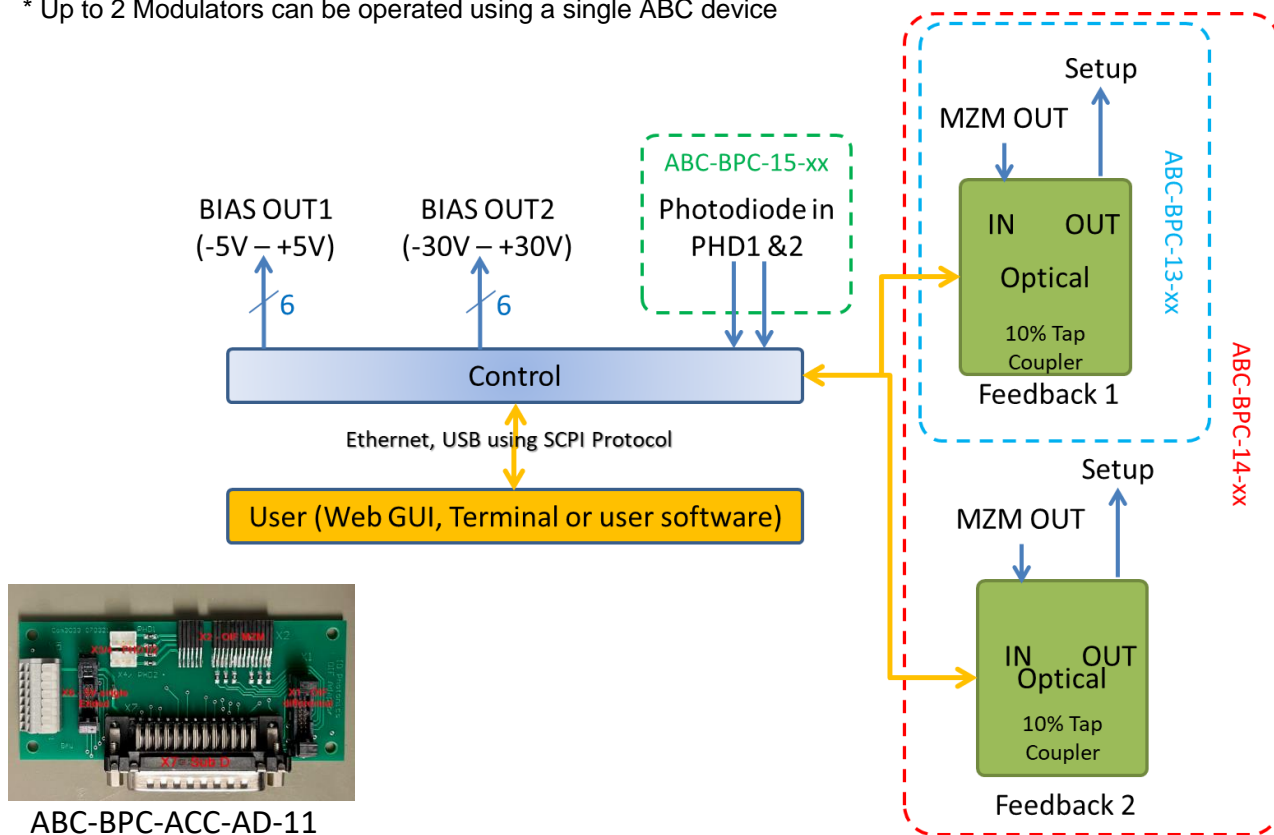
* Up to 2 Modulators can be operated using a single ABC device

Setup

MZM OUT

ABC-BPC-15-xx

Photodiode in PHD1 &2

BIAS OUT1 (-5V – +5V)

BIAS OUT2 (-30V – +30V)

6

6

IN OUT

Optical

10% Tap Coupler

Feedback 1

ABC-BPC-13-xx

ABC-BPC-14-xx

Control

Ethernet, USB using SCPI Protocol

User (Web GUI, Terminal or user software)

Setup

MZM OUT

IN OUT

Optical

10% Tap Coupler

Feedback 2

ABC-BPC-ACC-AD-11